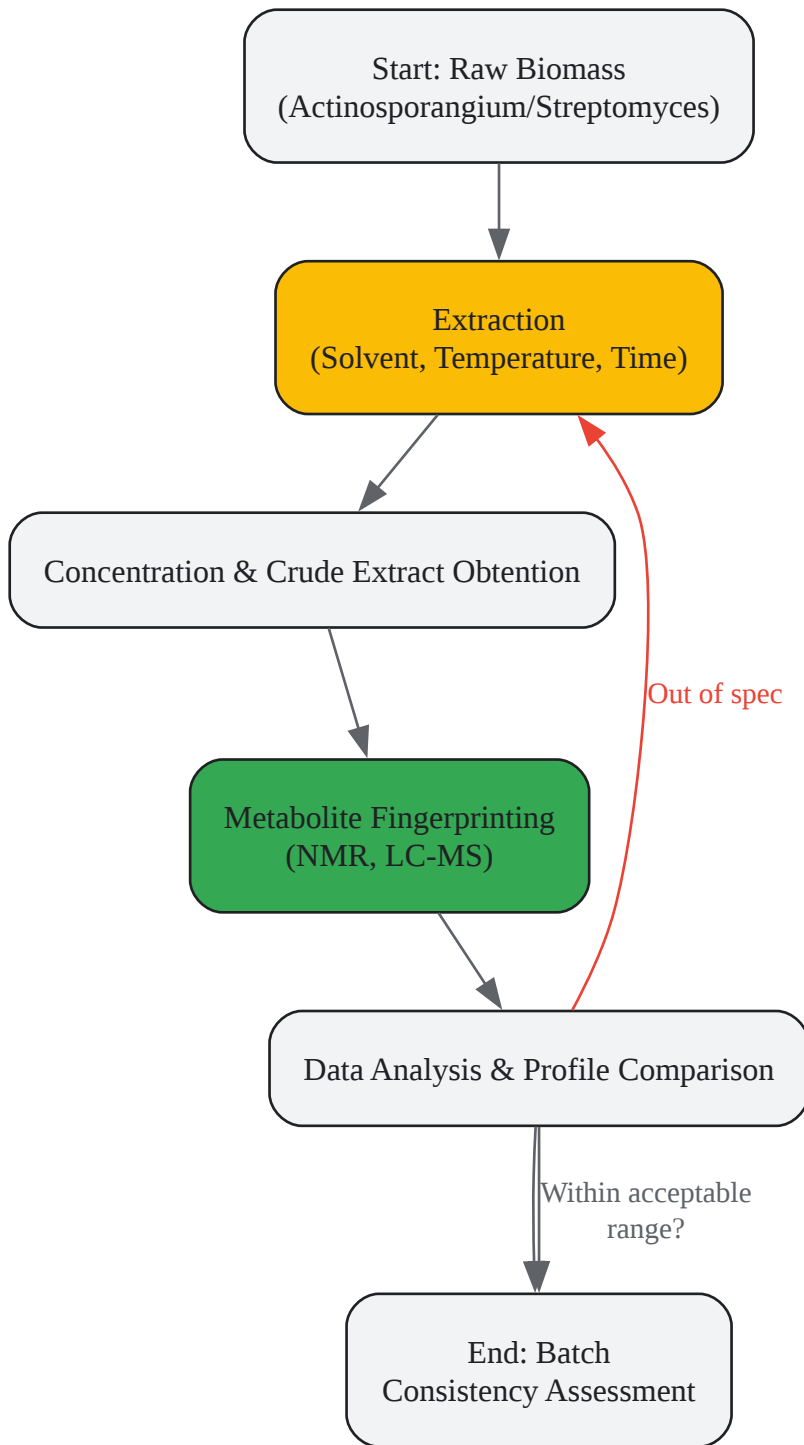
Start: Raw Biomass
(Actinosporangium/Streptomyces)

Extraction
(Solvent, Temperature, Time)

Concentration & Crude Extract Obtention

Metabolite Fingerprinting
(NMR, LC-MS)

Out of spec

Data Analysis & Profile Comparison

Within acceptable range?

End: Batch
Consistency Assessment